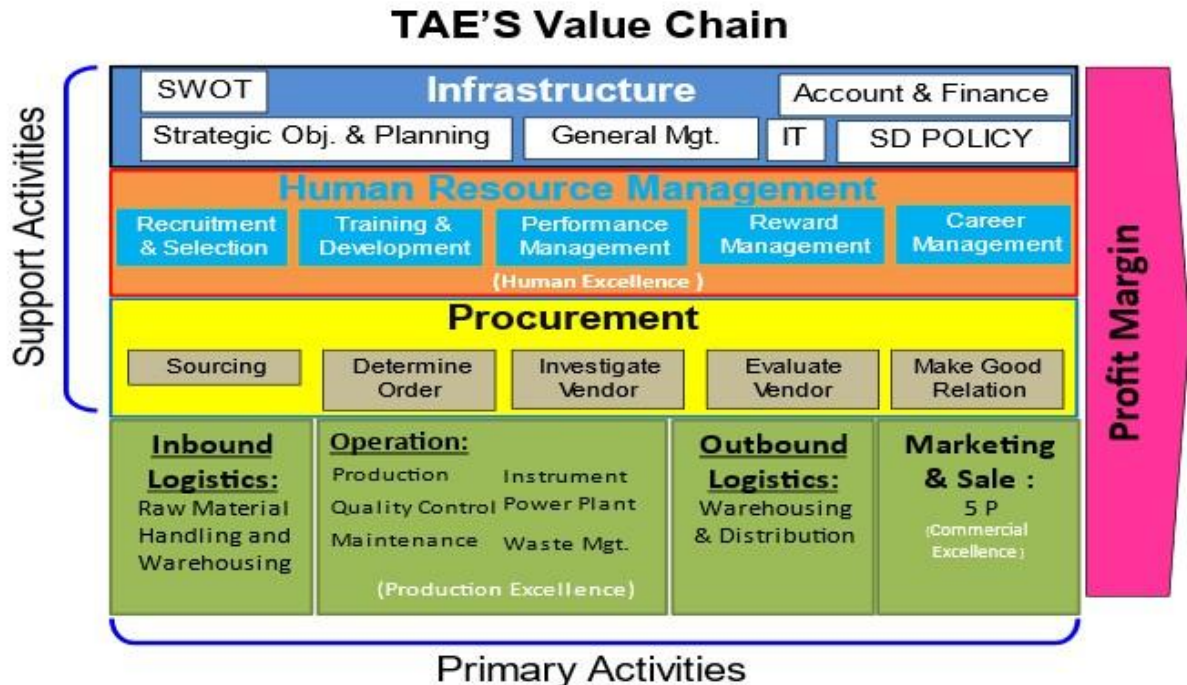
TAE'S Value Chain

Support Activities

SWOT

Infrastructure

Account & Finance

Strategic Obj. & Planning

General Mgt.

IT

SD POLICY

Human Resource Management

Recruitment & Selection

Training & Development

Performance Management

Reward Management

Career Management

(Human Excellence)

Procurement

Sourcing

Determine Order

Investigate Vendor

Evaluate Vendor

Make Good Relation

Inbound Logistics:
Raw Material Handling and Warehousing

Operation:
Production
Instrument
Quality Control
Power Plant
Maintenance
Waste Mgt.
(Production Excellence)

Outbound Logistics:
Warehousing & Distribution

Marketing & Sale :
5 P
(Commercial Excellence)

Profit Margin

Primary Activities